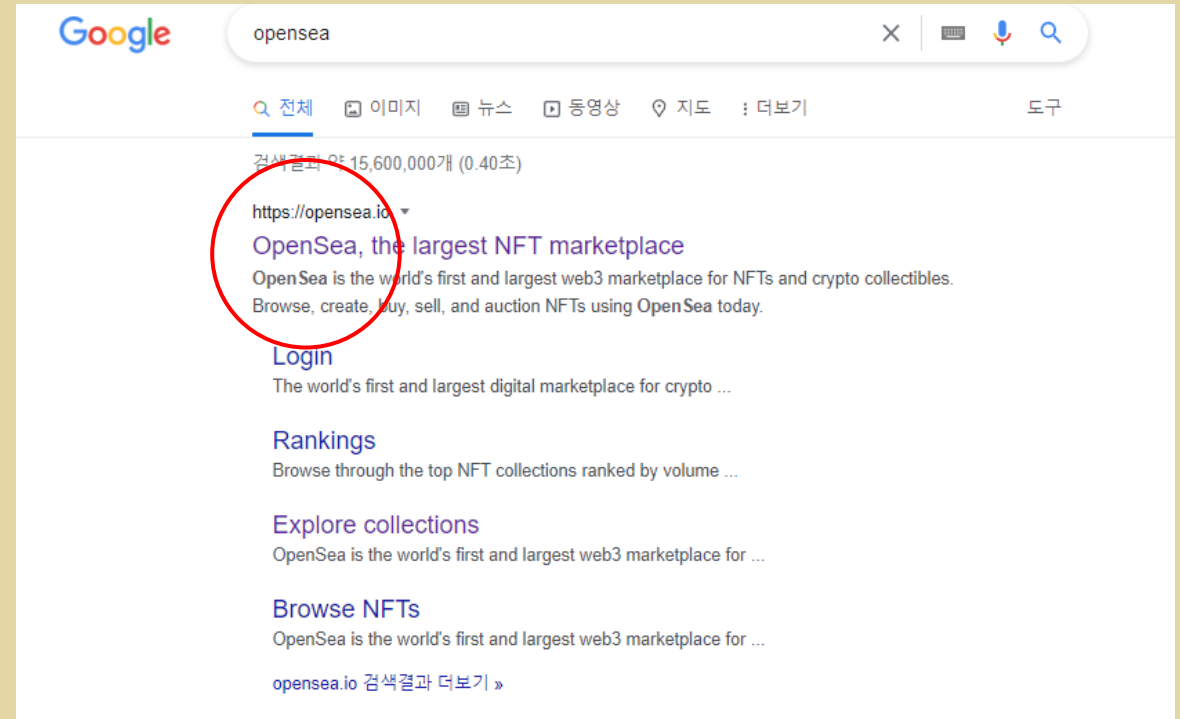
Google

opensea

전체 이미지 뉴스 동영상 지도 더보기 도구

검색결과 약 15,600,000개 (0.40초)

https://opensea.io

OpenSea, the largest NFT marketplace

OpenSea is the world's first and largest web3 marketplace for NFTs and crypto collectibles. Browse, create, buy, sell, and auction NFTs using OpenSea today.

Login

The world's first and largest digital marketplace for crypto ...

Rankings

Browse through the top NFT collections ranked by volume ...

Explore collections

OpenSea is the world's first and largest web3 marketplace for ...

Browse NFTs

OpenSea is the world's first and largest web3 marketplace for ...

opensea.io 검색결과 더보기 »